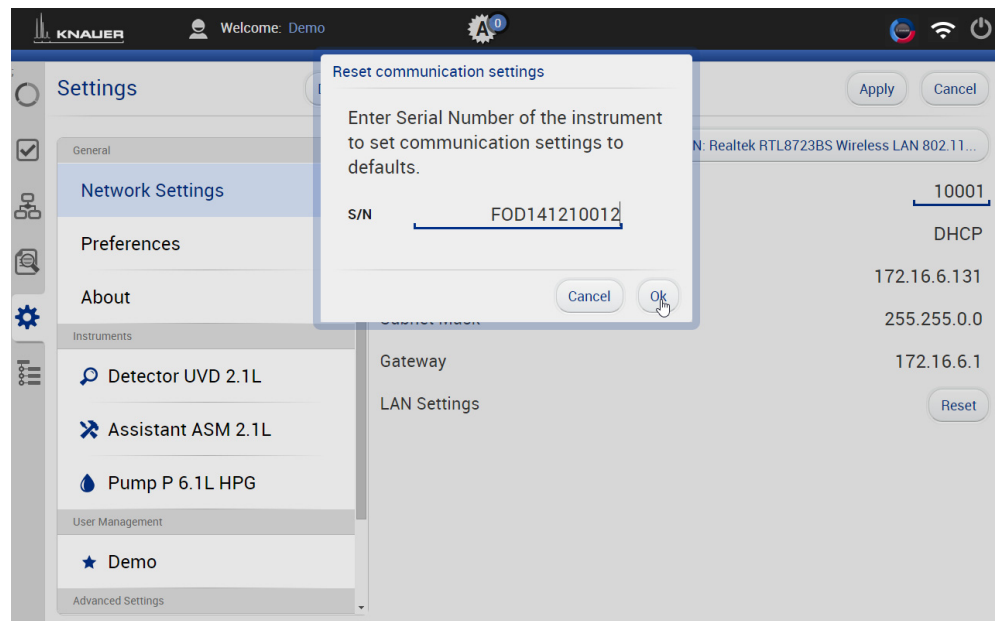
KNAUER Welcome: Demo

A 0

Settings

Apply Cancel

General

Network Settings

Preferences

About

Instruments

Detector UVD 2.1L

Assistant ASM 2.1L

Pump P 6.1L HPG

User Management

Demo

Advanced Settings

Reset communication settings

Enter Serial Number of the instrument to set communication settings to defaults.

S/N FOD141210012

Cancel Ok

N: Realtek RTL8723BS Wireless LAN 802.11...

10001

DHCP

172.16.6.131

Subnet Mask 255.255.0.0

Gateway 172.16.6.1

LAN Settings Reset